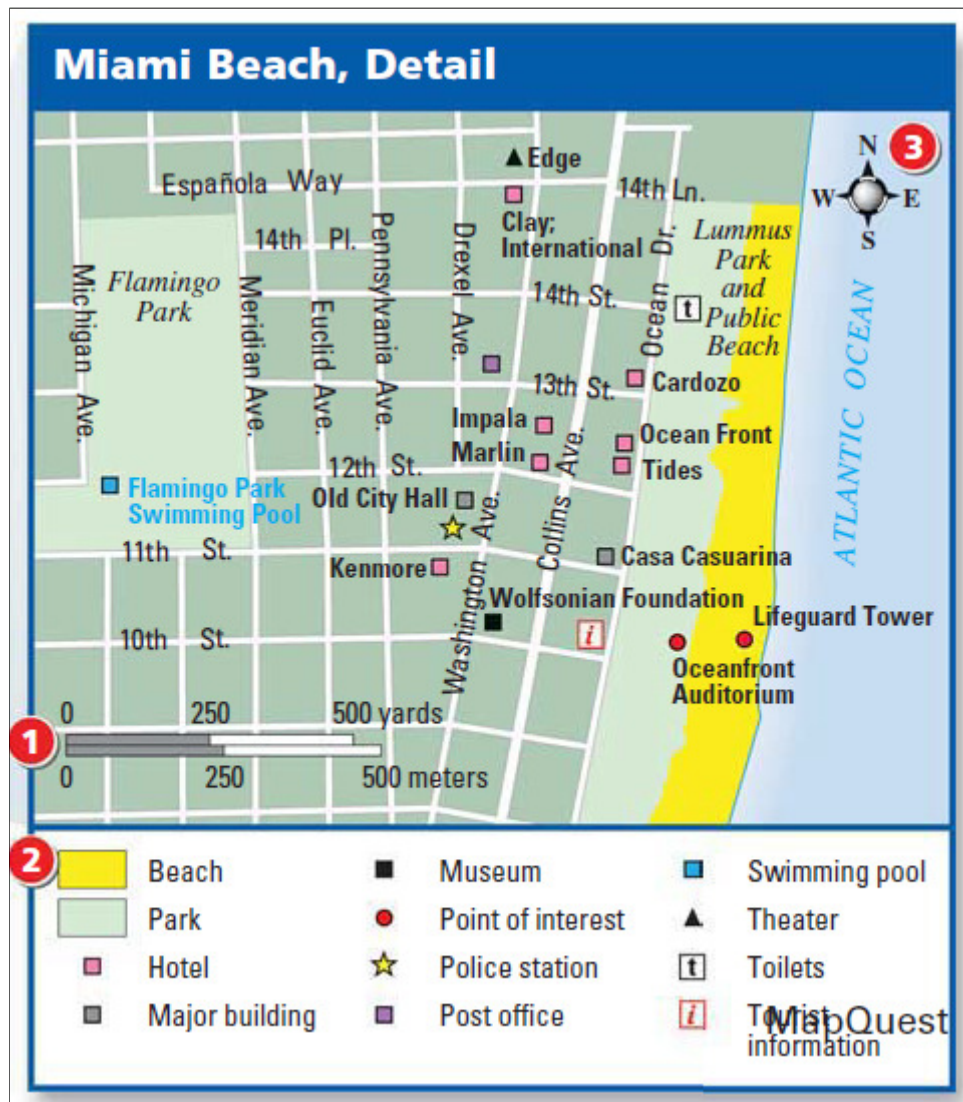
Miami Beach, Detail

N
W E
S
3

Edge
Española Way
14th Ln.
Clay; International
14th Pl.
Lummus Park and Public Beach
Flamingo Park
Michigan Ave.
Meridian Ave.
Euclid Ave.
Pennsylvania Ave.
Drexel Ave.
14th St.
Ocean Dr.
t
ATLANTIC OCEAN
13th St.
Cardozo
Impala
Marlin
Ocean Front
Tides
12th St.
Collins Ave.
Flamingo Park Swimming Pool
Old City Hall
Washington Ave.
11th St.
Casa Casuarina
Kenmore
Wolfsonian Foundation
Lifeguard Tower
10th St.
i
Oceanfront Auditorium

0 250 500 yards
1
0 250 500 meters

2
Beach
Park
Hotel
Major building
Museum
Point of interest
Police station
Post office
Swimming pool
Theater
t Toilets
i Tourist information
MapQuest